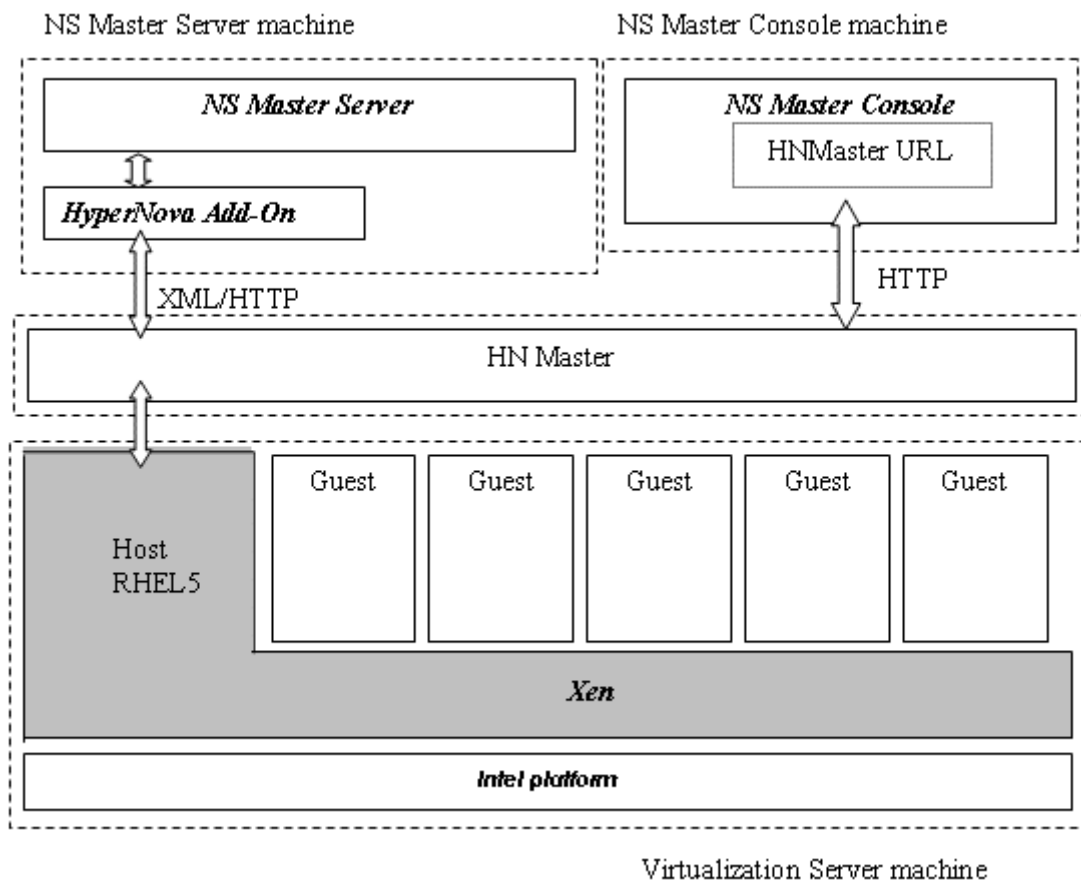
NS Master Server machine

NS Master Console machine

NS Master Server

HyperNova Add-On

NS Master Console

HNMaster URL

XML/HTTP

HTTP

HN Master

Host RHEL5

Guest

Guest

Guest

Guest

Guest

Xen

Intel platform

Virtualization Server machine